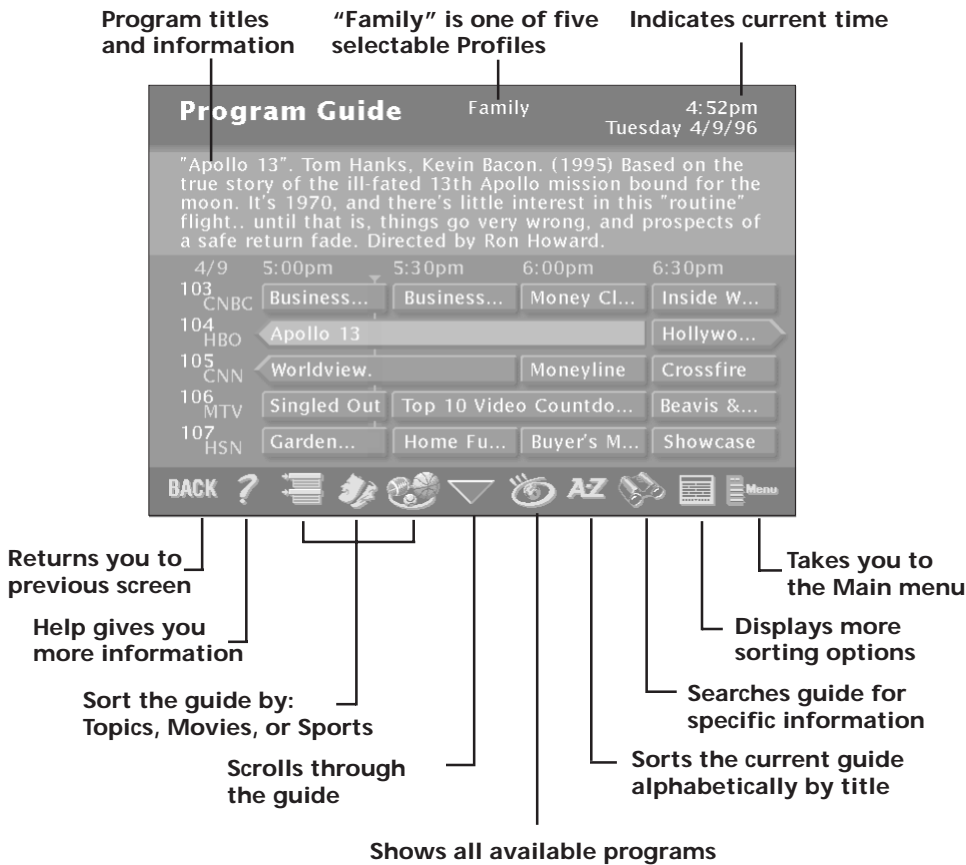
Program titles and information

"Family" is one of five selectable Profiles

Indicates current time

Program Guide

Family

4:52pm
Tuesday 4/9/96

"Apollo 13". Tom Hanks, Kevin Bacon. (1995) Based on the true story of the ill-fated 13th Apollo mission bound for the moon. It's 1970, and there's little interest in this "routine" flight.. until that is, things go very wrong, and prospects of a safe return fade. Directed by Ron Howard.

| 4/9 | 5:00pm | 5:30pm | 6:00pm | 6:30pm |
|---|---|---|---|---|
| 103 CNBC | Business... | Business... | Money Cl... | Inside W... |
| 104 HBO | Apollo 13 | | | Hollywo... |
| 105 CNN | Worldview. | | Moneyline | Crossfire |
| 106 MTV | Singled Out | Top 10 Video Countdo... | | Beavis &... |
| 107 HSN | Garden... | Home Fu... | Buyer's M... | Showcase |

BACK ? AZ Menu

Returns you to previous screen

Help gives you more information

Sort the guide by: Topics, Movies, or Sports

Scrolls through the guide

Shows all available programs

Sorts the current guide alphabetically by title

Searches guide for specific information

Displays more sorting options

Takes you to the Main menu